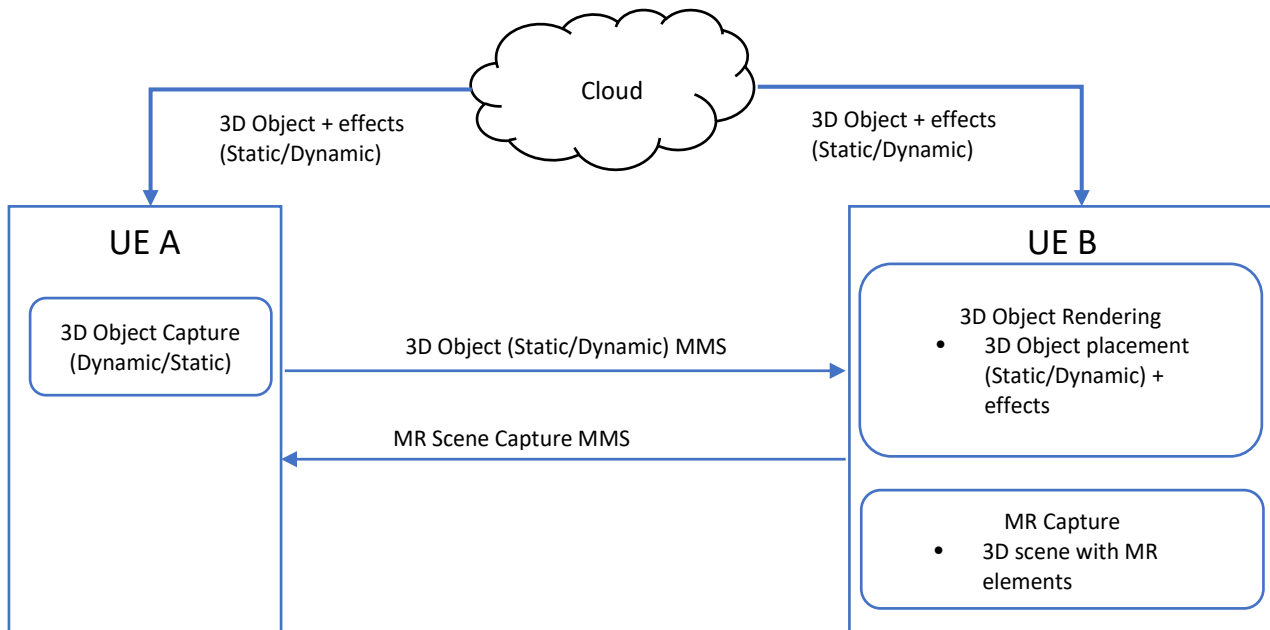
Cloud

3D Object + effects
(Static/Dynamic)

3D Object + effects
(Static/Dynamic)

UE A

3D Object Capture
(Dynamic/Static)

3D Object (Static/Dynamic) MMS

MR Scene Capture MMS

UE B

3D Object Rendering
• 3D Object placement (Static/Dynamic) + effects

MR Capture
• 3D scene with MR elements